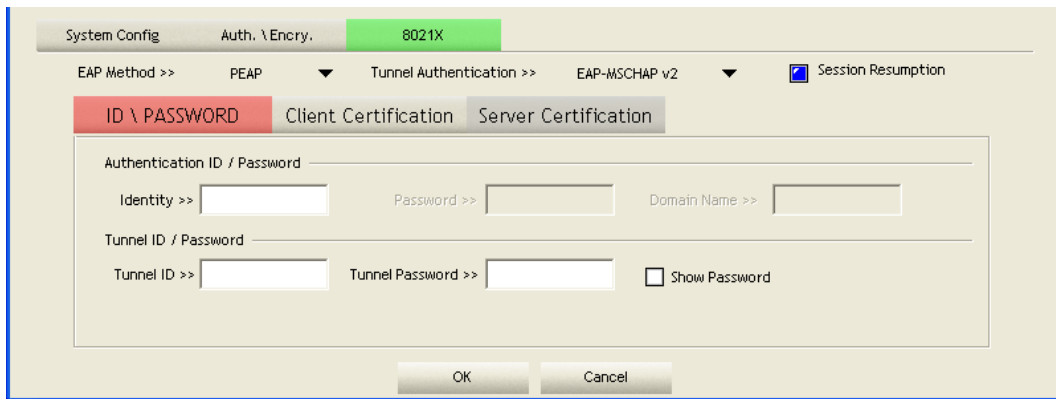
System Config Auth. \ Encry. 8021X

EAP Method >> PEAP Tunnel Authentication >> EAP-MSCHAP v2 Session Resumption

ID \ PASSWORD Client Certification Server Certification

Authentication ID / Password

Identity >> Password >> Domain Name >>

Tunnel ID / Password

Tunnel ID >> Tunnel Password >> Show Password

OK Cancel